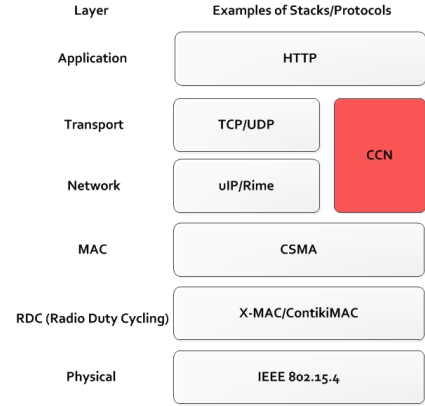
| Layer | Examples of Stacks/Protocols | |
|---|---|---|
| Application | HTTP | |
| Transport | TCP/UDP | CCN |
| Network | uIP/Rime | CCN |
| MAC | CSMA | |
| RDC (Radio Duty Cycling) | X-MAC/ContikiMAC | |
| Physical | IEEE 802.15.4 | |